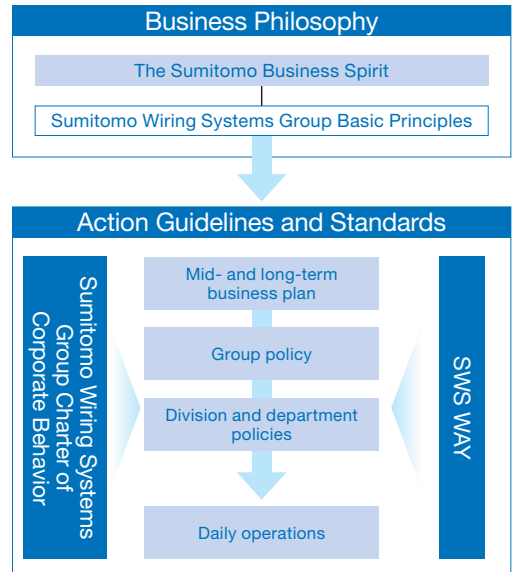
Business Philosophy

The Sumitomo Business Spirit

Sumitomo Wiring Systems Group Basic Principles

Action Guidelines and Standards

Sumitomo Wiring Systems Group Charter of Corporate Behavior

Mid- and long-term business plan

Group policy

Division and department policies

Daily operations

SWS WAY